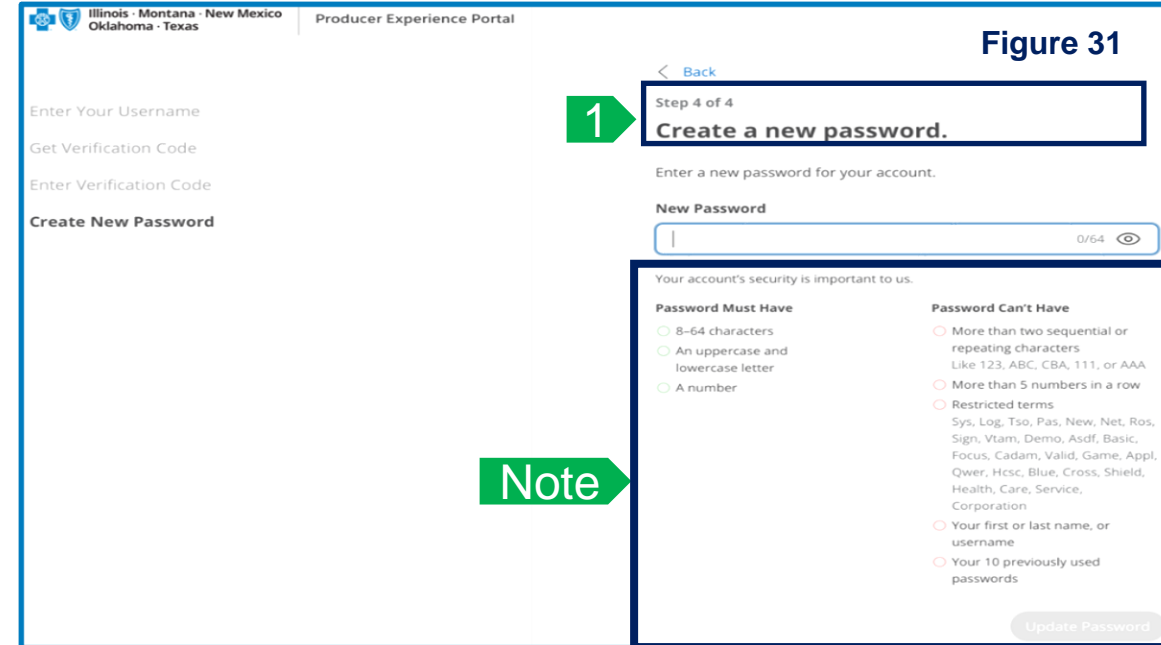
Illinois · Montana · New Mexico
Oklahoma · Texas

Producer Experience Portal

Figure 31

Enter Your Username

Get Verification Code

Enter Verification Code

Create New Password

< Back

1

Step 4 of 4

Create a new password.

Enter a new password for your account.

New Password

0/64

Your account's security is important to us.

Password Must Have

8–64 characters

An uppercase and lowercase letter

A number

Password Can't Have

More than two sequential or repeating characters Like 123, ABC, CBA, 111, or AAA

More than 5 numbers in a row

Restricted terms Sys, Log, Tso, Pas, New, Net, Ros, Sign, Vtam, Demo, Asdf, Basic, Focus, Cadam, Valid, Game, Appl, Qwer, Hcsc, Blue, Cross, Shield, Health, Care, Service, Corporation

Your first or last name, or username

Your 10 previously used passwords

Note

Update Password